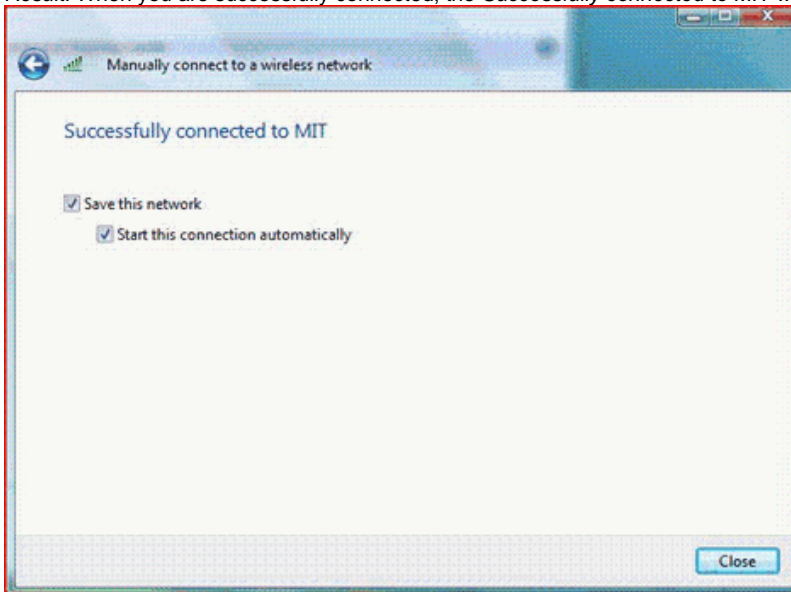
Result: When you are successfully connected, the Successfully connected to MIT w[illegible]

Manually connect to a wireless network

Successfully connected to MIT

Save this network

Start this connection automatically

Close